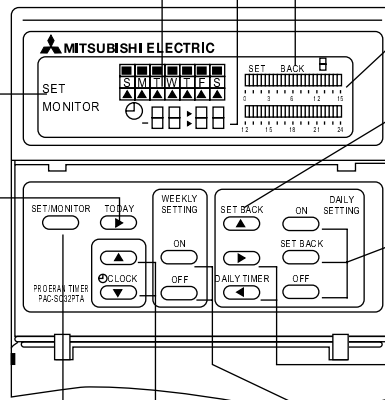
MITSUBISHI ELECTRIC

SET

MONITOR

S M T W T F S

SET BACK

0 3 6 9 12 15

12 15 18 21 24

SET/MONITOR

TODAY

WEEKLY SETTING

ON

OFF

CLOCK

PROGRAM TIMER PAC-SC32PTA

SET BACK

ON

DAILY SETTING

SET BACK

DAILY TIMER

OFF